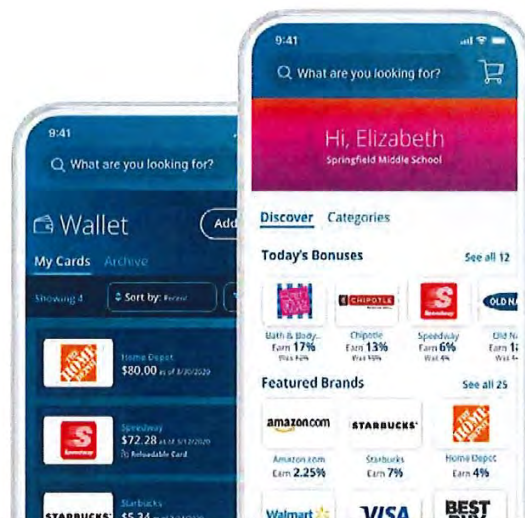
9:41

What are you looking for?

Wallet

Add

My Cards Archive

Showing 4

Sort by: Recent

THE HOME DEPOT

Home Depot
$80.00 as of 3/30/2020

Speedway
$72.28 as of 3/12/2020
Reloadable Card

STARBUCKS

Starbucks
$5.34 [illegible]

9:41

What are you looking for?

Hi, Elizabeth
Springfield Middle School

Discover Categories

Today's Bonuses

See all 12

Bath & Body...
Earn 17%
Was 12%

CHIPOTLE

Chipotle
Earn 13%
Was 10%

Speedway

Speedway
Earn 6%
Was 4%

OLD NA

Old N
Earn 1
Was 4

Featured Brands

See all 25

amazon.com

Amazon.com
Earn 2.25%

STARBUCKS

Starbucks
Earn 7%

THE HOME DEPOT

Home Depot
Earn 4%

Walmart

VISA

BEST BUY